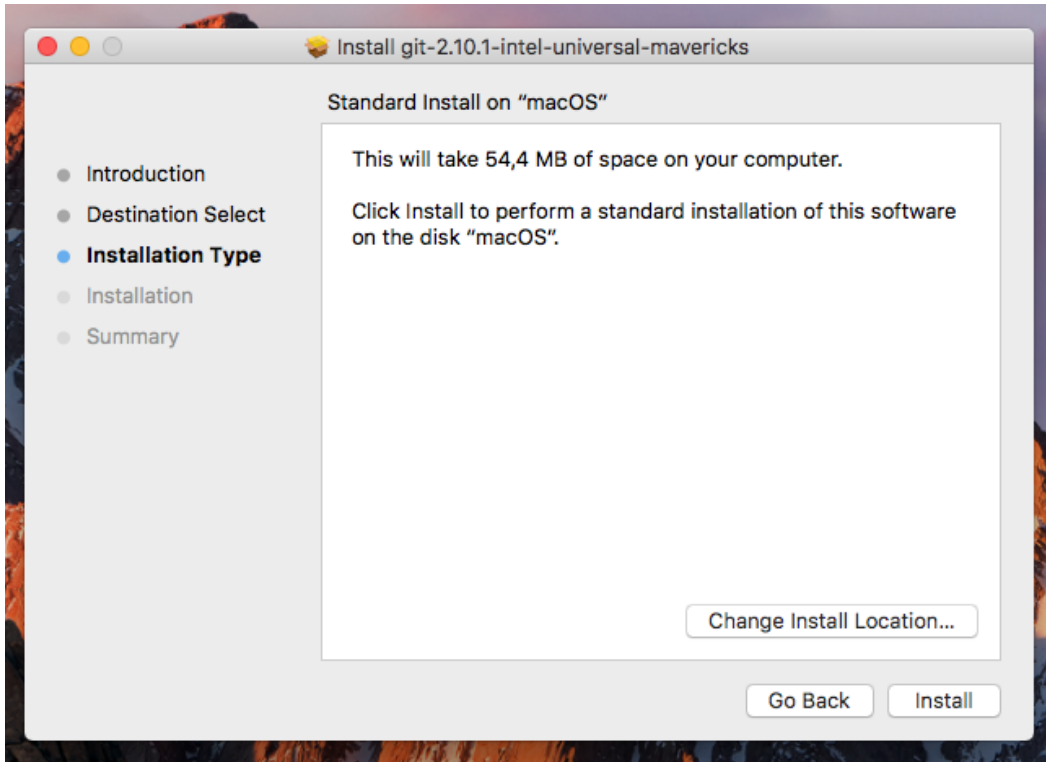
Install git-2.10.1-intel-universal-mavericks

Standard Install on “macOS”

Introduction
Destination Select
Installation Type
Installation
Summary

This will take 54,4 MB of space on your computer.

Click Install to perform a standard installation of this software on the disk “macOS”.

Change Install Location...

Go Back
Install